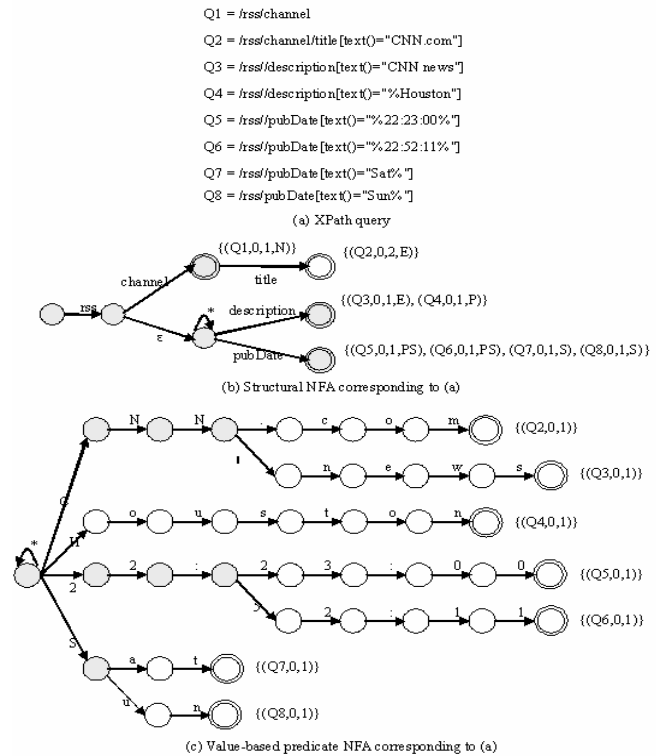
Q1 = /rss/channel

Q2 = /rss/channel/title[text()="CNN.com"]

Q3 = /rss//description[text()="CNN news"]

Q4 = /rss//description[text()="%Houston"]

Q5 = /rss//pubDate[text()="%22:23:00%"]

Q6 = /rss//pubDate[text()="%22:52:11%"]

Q7 = /rss//pubDate[text()="Sat%"]

Q8 = /rss/pubDate[text()="Sun%"]

(a) XPath query

rss

channel

{(Q1,0,1,N)}

title

{(Q2,0,2,E)}

ε

*

description

{(Q3,0,1,E), (Q4,0,1,P)}

pubDate

{(Q5,0,1,PS), (Q6,0,1,PS), (Q7,0,1,S), (Q8,0,1,S)}

(b) Structural NFA corresponding to (a)

*

C

N

N

.

c

o

m

{(Q2,0,1)}

n

e

w

s

{(Q3,0,1)}

H

o

u

s

t

o

n

{(Q4,0,1)}

2

2

:

2

3

:

0

0

{(Q5,0,1)}

5

2

:

1

1

{(Q6,0,1)}

S

a

t

{(Q7,0,1)}

u

n

{(Q8,0,1)}

(c) Value-based predicate NFA corresponding to (a)